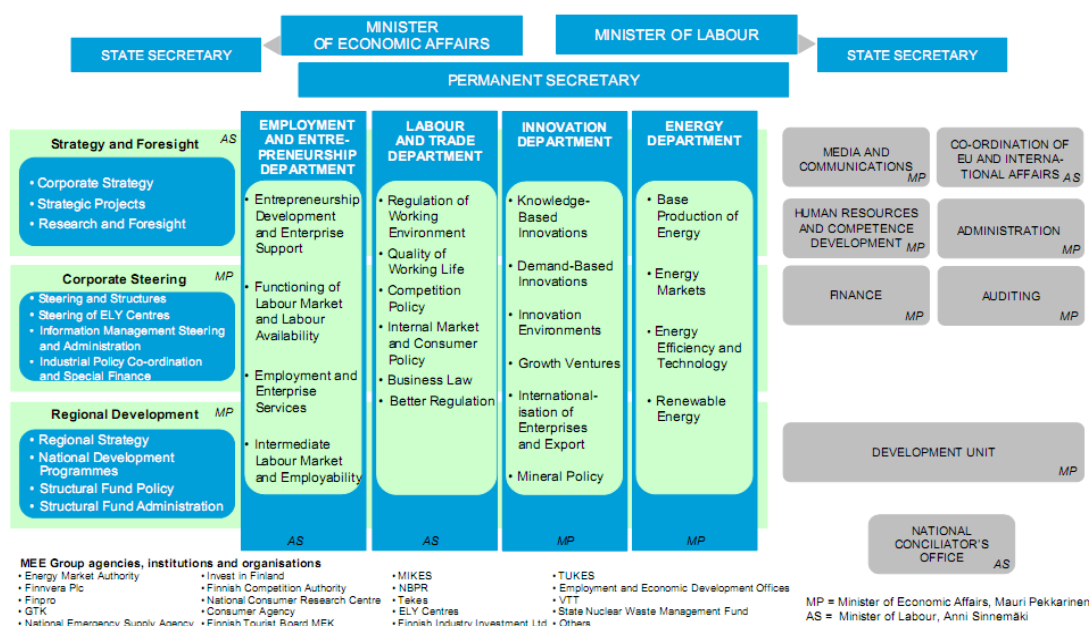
MINISTER OF ECONOMIC AFFAIRS

MINISTER OF LABOUR

STATE SECRETARY

STATE SECRETARY

PERMANENT SECRETARY

Strategy and Foresight AS
• Corporate Strategy
• Strategic Projects
• Research and Foresight

Corporate Steering MP
• Steering and Structures
• Steering of ELY Centres
• Information Management Steering and Administration
• Industrial Policy Co-ordination and Special Finance

Regional Development MP
• Regional Strategy
• National Development Programmes
• Structural Fund Policy
• Structural Fund Administration

EMPLOYMENT AND ENTREPRENEURSHIP DEPARTMENT
• Entrepreneurship Development and Enterprise Support
• Functioning of Labour Market and Labour Availability
• Employment and Enterprise Services
• Intermediate Labour Market and Employability
AS

LABOUR AND TRADE DEPARTMENT
• Regulation of Working Environment
• Quality of Working Life
• Competition Policy
• Internal Market and Consumer Policy
• Business Law
• Better Regulation
AS

INNOVATION DEPARTMENT
• Knowledge-Based Innovations
• Demand-Based Innovations
• Innovation Environments
• Growth Ventures
• Internationalisation of Enterprises and Export
• Mineral Policy
MP

ENERGY DEPARTMENT
• Base Production of Energy
• Energy Markets
• Energy Efficiency and Technology
• Renewable Energy
MP

MEDIA AND COMMUNICATIONS MP

CO-ORDINATION OF EU AND INTERNATIONAL AFFAIRS AS

HUMAN RESOURCES AND COMPETENCE DEVELOPMENT MP

ADMINISTRATION MP

FINANCE MP

AUDITING MP

DEVELOPMENT UNIT MP

NATIONAL CONCILIATOR'S OFFICE AS

MEE Group agencies, institutions and organisations
• Energy Market Authority
• Finnvera Plc
• Finpro
• GTK
• National Emergency Supply Agency
• Invest in Finland
• Finnish Competition Authority
• National Consumer Research Centre
• Consumer Agency
• Finnish Tourist Board MEK
• MIKES
• NBPR
• Tekes
• ELY Centres
• Finnish Industry Investment Ltd
• TUKES
• Employment and Economic Development Offices
• VTT
• State Nuclear Waste Management Fund
• Others

MP = Minister of Economic Affairs, Mauri Pekkarinen
AS = Minister of Labour, Anni Sinnemäki